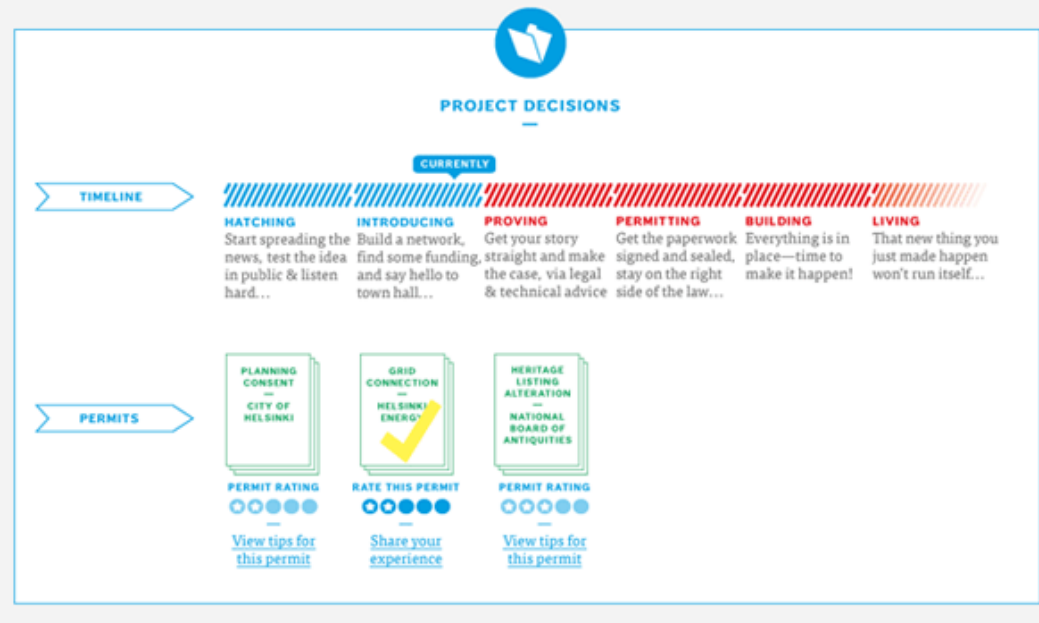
PROJECT DECISIONS

CURRENTLY

TIMELINE

HATCHING
Start spreading the news, test the idea in public & listen hard…

INTRODUCING
Build a network, find some funding, and say hello to town hall…

PROVING
Get your story straight and make the case, via legal & technical advice

PERMITTING
Get the paperwork signed and sealed, stay on the right side of the law…

BUILDING
Everything is in place—time to make it happen!

LIVING
That new thing you just made happen won't run itself…

PERMITS

PLANNING CONSENT
—
CITY OF HELSINKI

PERMIT RATING

View tips for this permit

GRID CONNECTION
—
HELSINKI ENERGY

RATE THIS PERMIT

Share your experience

HERITAGE LISTING ALTERATION
—
NATIONAL BOARD OF ANTIQUITIES

PERMIT RATING

View tips for this permit